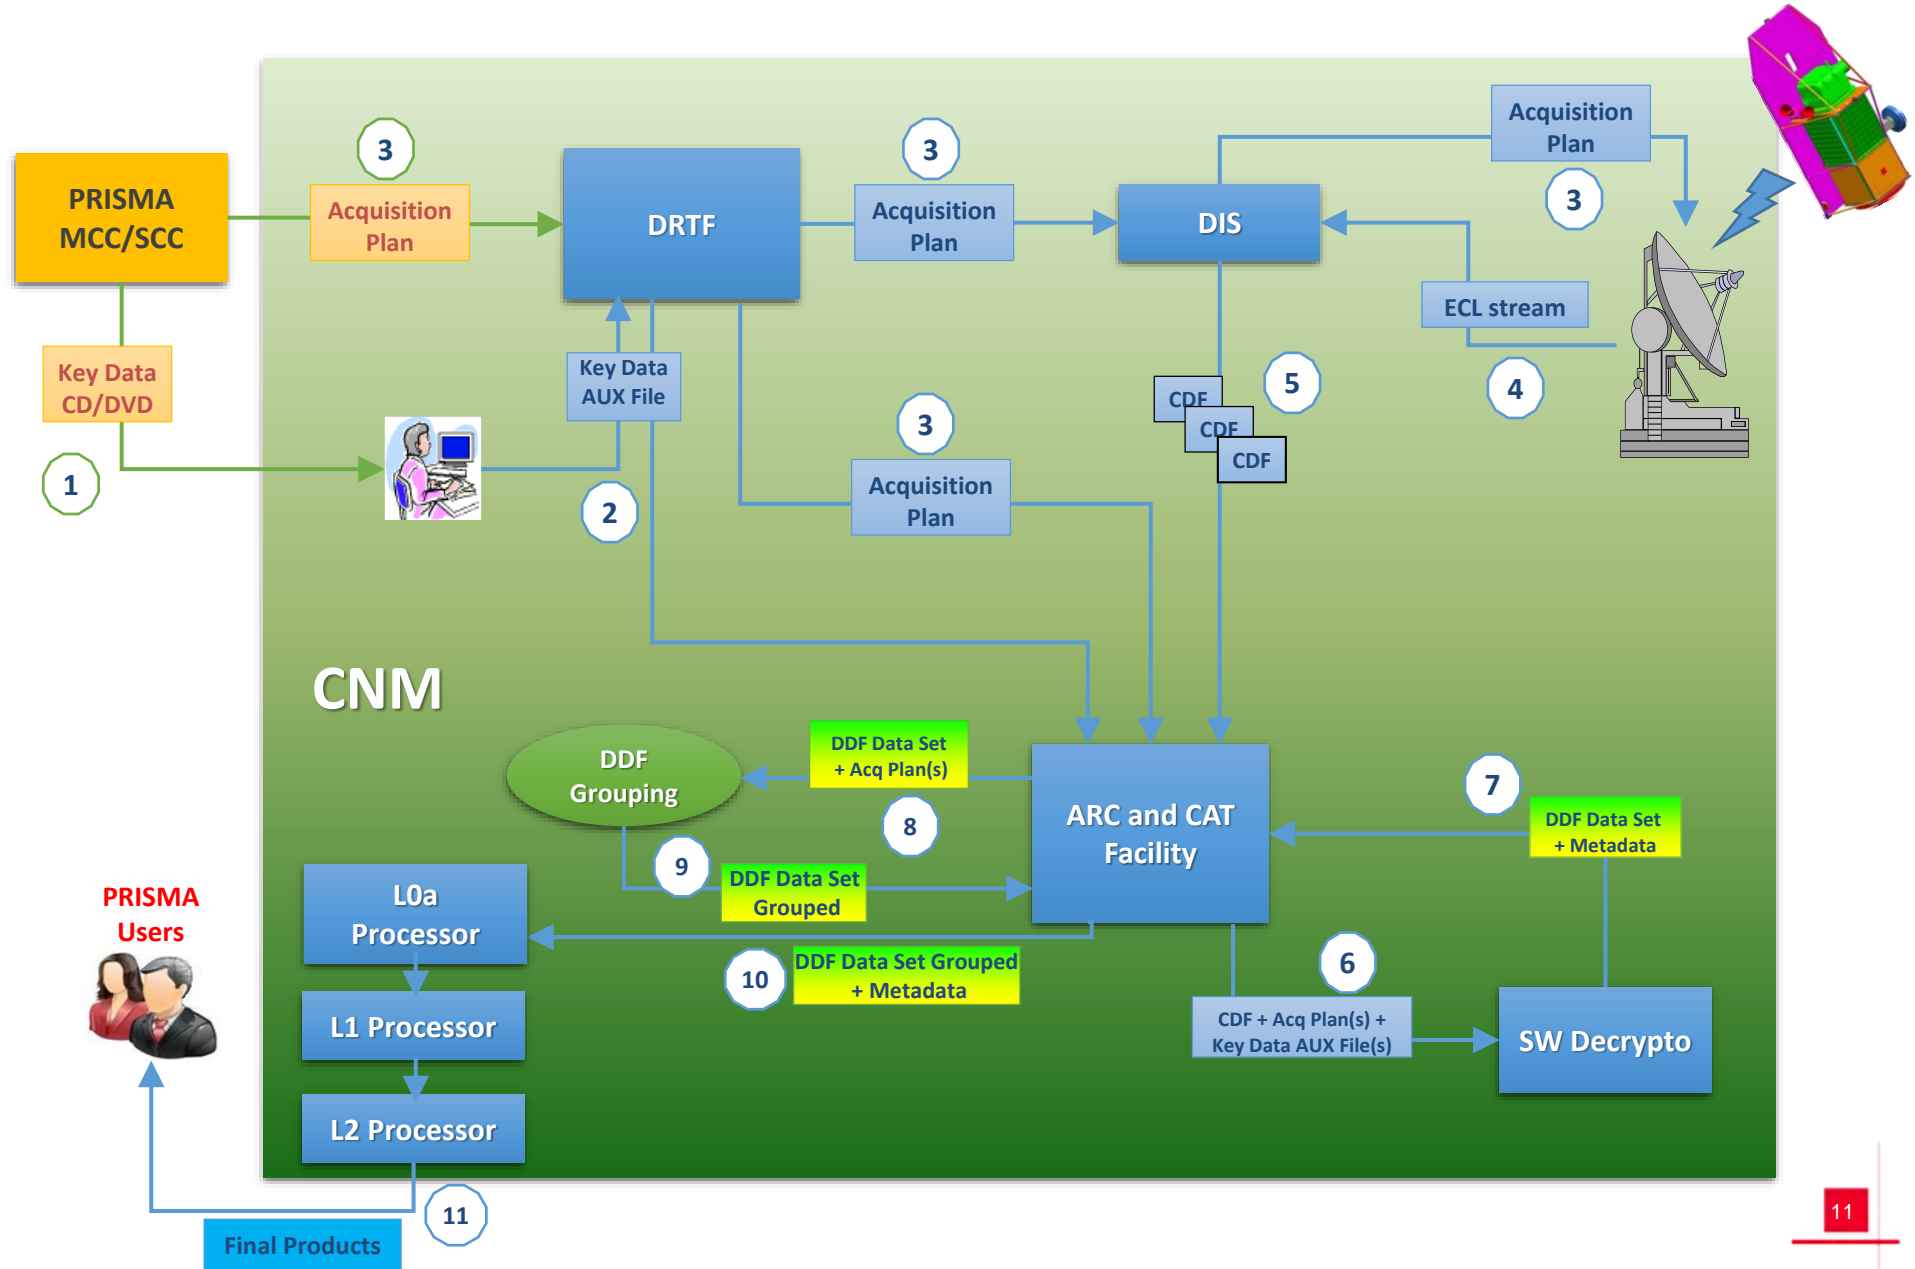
PRISMA MCC/SCC

3

Acquisition Plan

DRTF

3

Acquisition Plan

DIS

Acquisition Plan

3

Key Data CD/DVD

1

Key Data AUX File

2

3

Acquisition Plan

CDF

CDF

CDF

5

ECL stream

4

CNM

DDF Grouping

DDF Data Set + Acq Plan(s)

8

ARC and CAT Facility

7

DDF Data Set + Metadata

9

DDF Data Set Grouped

PRISMA Users

L0a Processor

10

DDF Data Set Grouped + Metadata

6

CDF + Acq Plan(s) + Key Data AUX File(s)

SW Decrypto

L1 Processor

L2 Processor

11

Final Products

11